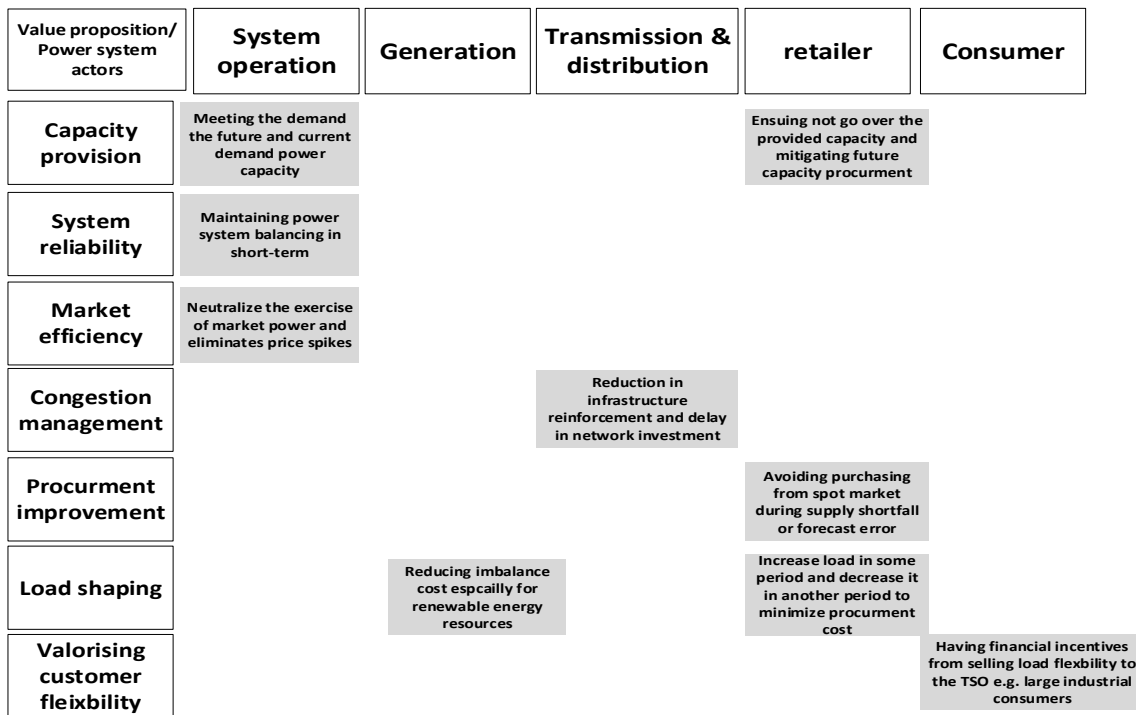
| Value proposition/ Power system actors | System operation | Generation | Transmission & distribution | retailer | Consumer |
|---|---|---|---|---|---|
| Capacity provision | Meeting the demand the future and current demand power capacity | | | Ensuing not go over the provided capacity and mitigating future capacity procurment | |
| System reliability | Maintaining power system balancing in short-term | | | | |
| Market efficiency | Neutralize the exercise of market power and eliminates price spikes | | | | |
| Congestion management | | | Reduction in infrastructure reinforcement and delay in network investment | | |
| Procurment improvement | | | | Avoiding purchasing from spot market during supply shortfall or forecast error | |
| Load shaping | | Reducing imbalance cost espcailly for renewable energy resources | | Increase load in some period and decrease it in another period to minimize procurment cost | |
| Valorising customer fleixbility | | | | | Having financial incentives from selling load flexbility to the TSO e.g. large industrial consumers |